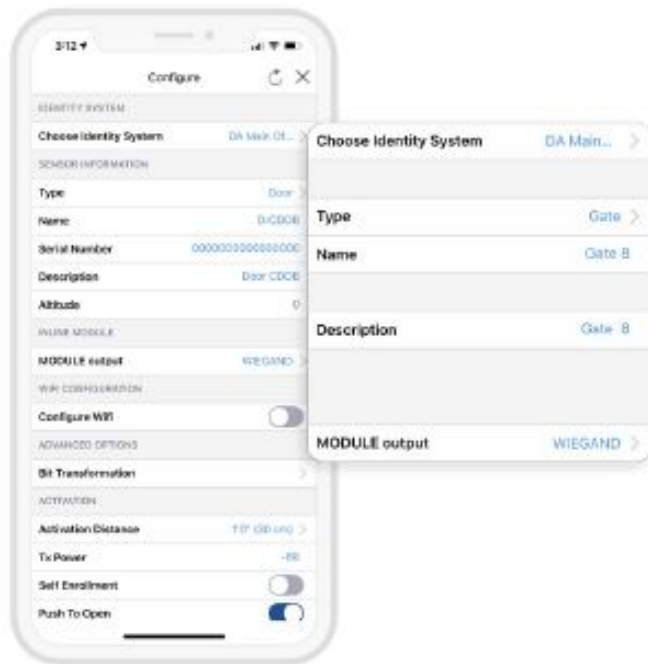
3:12

Configure

IDENTITY SYSTEM

Choose Identity System DA Main Ot...

SENSOR INFORMATION

Type Door

Name D/CBD8

Serial Number 0000000000000000

Description Door CBD8

Altitude 0

INLINE MODULE

MODULE output WIEGAND

WIFI CONFIGURATION

Configure Wifi

ADVANCED OPTIONS

Bit Transformation

ACTIVATION

Activation Distance 1'0" (30 cm)

Tx Power -88

Self Enrollment

Push To Open

Choose Identity System DA Main...

Type Gate

Name Gate 8

Description Gate 8

MODULE output WIEGAND